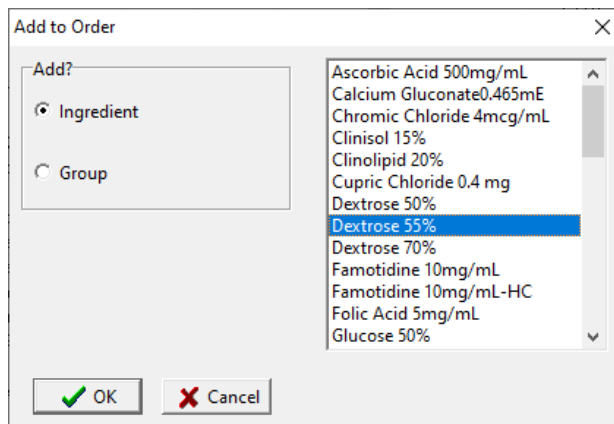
Add to Order

×

Add?

Ingredient

Group

Ascorbic Acid 500mg/mL
Calcium Gluconate0.465mE
Chromic Chloride 4mcg/mL
Clinisol 15%
Clinolipid 20%
Cupric Chloride 0.4 mg
Dextrose 50%
Dextrose 55%
Dextrose 70%
Famotidine 10mg/mL
Famotidine 10mg/mL-HC
Folic Acid 5mg/mL
Glucose 50%

OK

Cancel